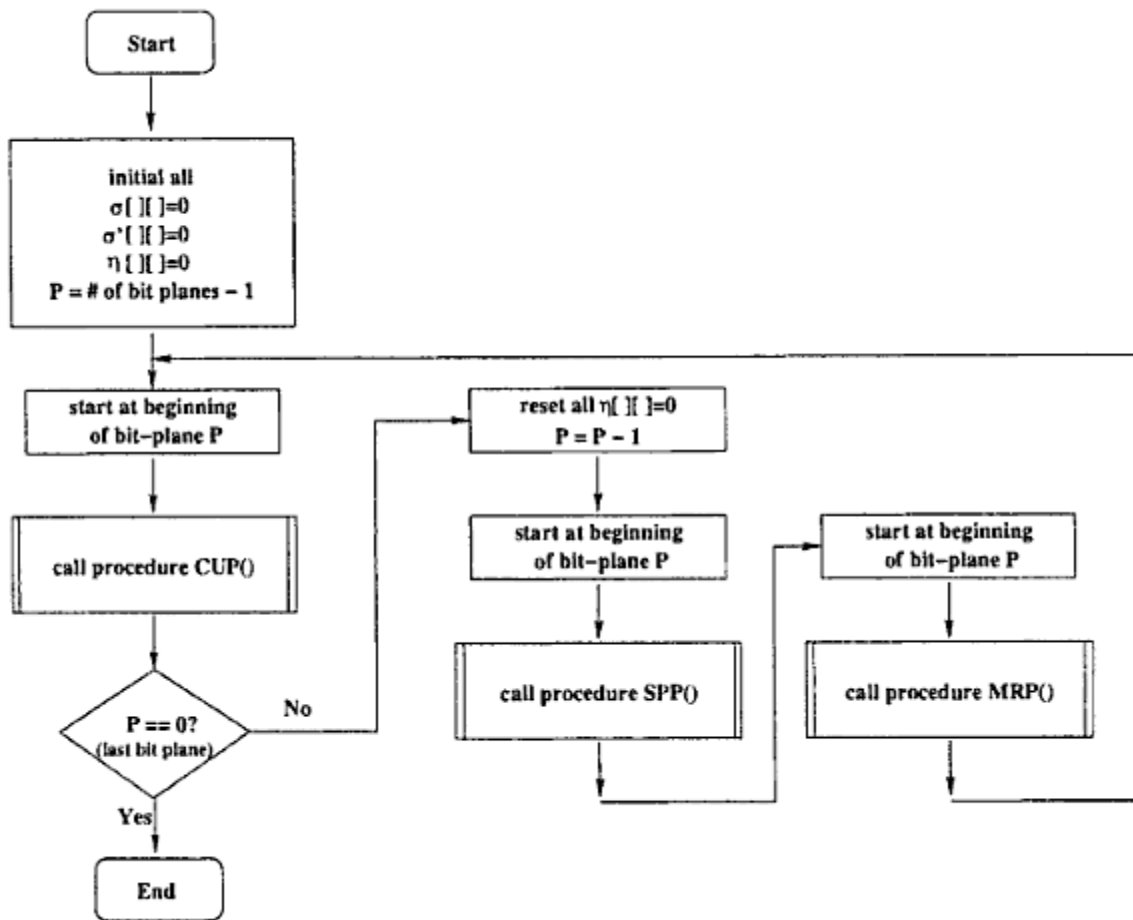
Start

initial all
σ[ ][ ]=0
σ'[ ][ ]=0
η[ ][ ]=0
P = # of bit planes – 1

start at beginning of bit-plane P

call procedure CUP()

P == 0?
(last bit plane)

No

Yes

End

reset all η[ ][ ]=0
P = P – 1

start at beginning of bit-plane P

call procedure SPP()

start at beginning of bit-plane P

call procedure MRP()